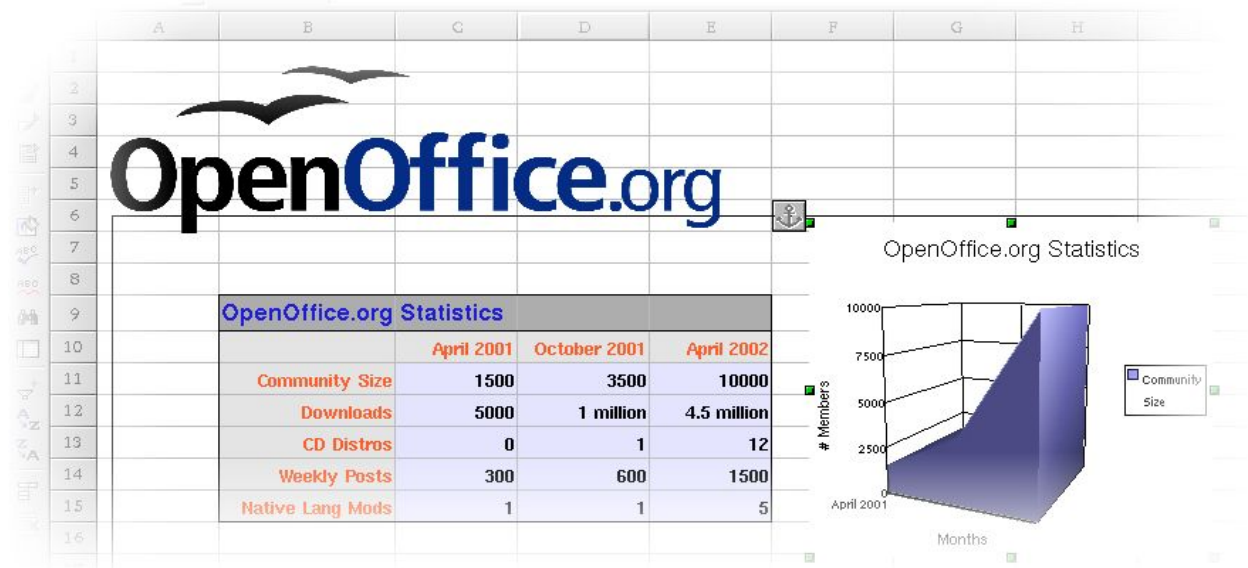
| | A | B | C | D | E | F | G | H |
|---|---|---|---|---|---|---|---|---|
| 1 | | | | | | | | |
| 2 | | | | | | | | |
| 3 | | | | | | | | |
| 4 | | | | | | | | |
| 5 | | | | | | | | |
| 6 | | | | | | | | |
| 7 | | | | | | | | |
| 8 | | | | | | | | |
| 9 | | OpenOffice.org Statistics | | | | | | |
| 10 | | | April 2001 | October 2001 | April 2002 | | | |
| 11 | | Community Size | 1500 | 3500 | 10000 | | | |
| 12 | | Downloads | 5000 | 1 million | 4.5 million | | | |
| 13 | | CD Distros | 0 | 1 | 12 | | | |
| 14 | | Weekly Posts | 300 | 600 | 1500 | | | |
| 15 | | Native Lang Mods | 1 | 1 | 5 | | | |
| 16 | | | | | | | | |

OpenOffice.org

OpenOffice.org Statistics

10000
7500
5000
2500
0
# Members
April 2001
Months
Community Size